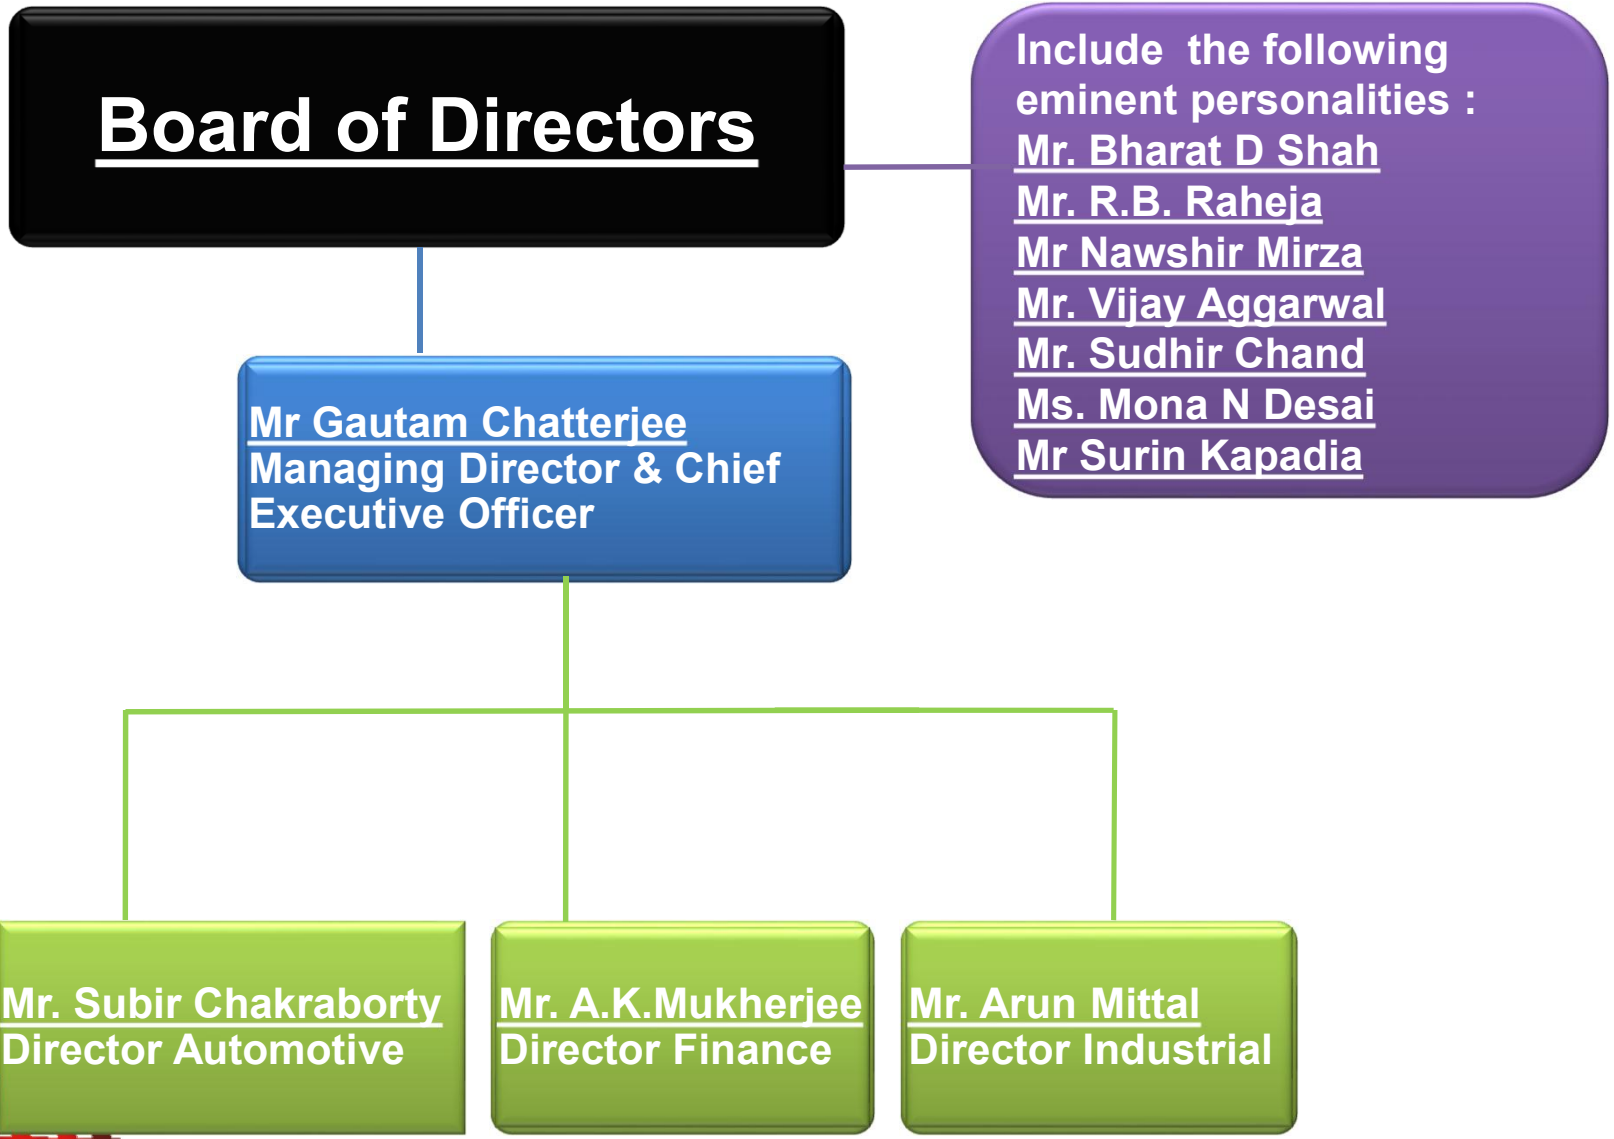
Board of Directors

Include the following eminent personalities :
Mr. Bharat D Shah
Mr. R.B. Raheja
Mr Nawshir Mirza
Mr. Vijay Aggarwal
Mr. Sudhir Chand
Ms. Mona N Desai
Mr Surin Kapadia

Mr Gautam Chatterjee
Managing Director & Chief Executive Officer

Mr. Subir Chakraborty
Director Automotive

Mr. A.K.Mukherjee
Director Finance

Mr. Arun Mittal
Director Industrial